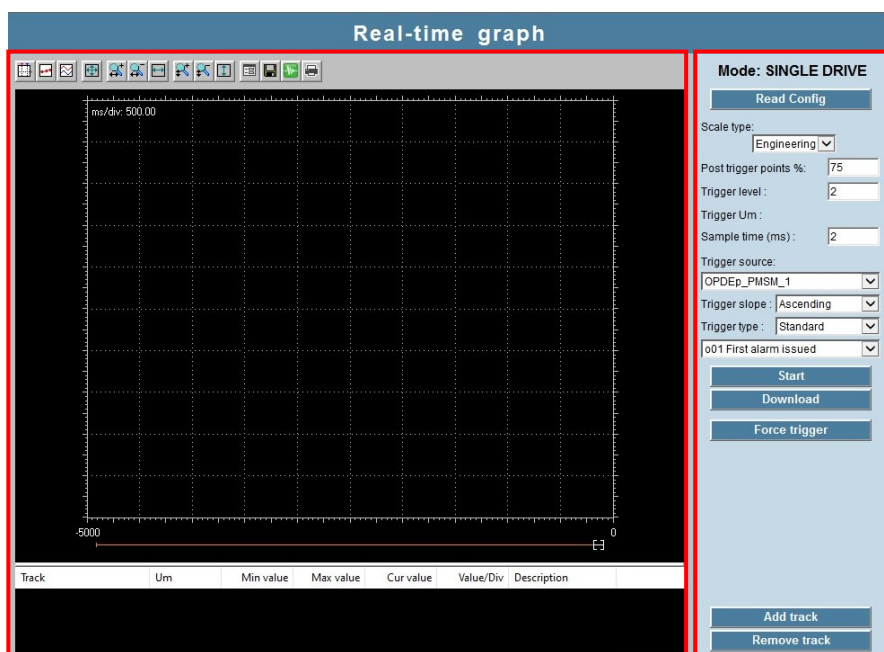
Real-time graph

ms/div: 500.00

-5000

0

| Track | Um | Min value | Max value | Cur value | Value/Div | Description |
|---|---|---|---|---|---|---|

Mode: SINGLE DRIVE

Read Config

Scale type:

Engineering

Post trigger points %: 75

Trigger level : 2

Trigger Um :

Sample time (ms) : 2

Trigger source:

OPDEp_PMSM_1

Trigger slope : Ascending

Trigger type : Standard

o01 First alarm issued

Start

Download

Force trigger

Add track

Remove track